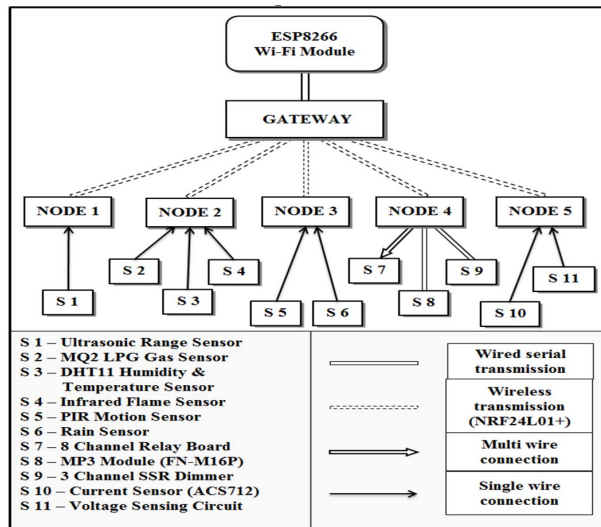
ESP8266
Wi-Fi Module

GATEWAY

NODE 1
NODE 2
NODE 3
NODE 4
NODE 5

S 1
S 2
S 3
S 4
S 5
S 6
S 7
S 8
S 9
S 10
S 11

S 1 – Ultrasonic Range Sensor
S 2 – MQ2 LPG Gas Sensor
S 3 – DHT11 Humidity & Temperature Sensor
S 4 – Infrared Flame Sensor
S 5 – PIR Motion Sensor
S 6 – Rain Sensor
S 7 – 8 Channel Relay Board
S 8 – MP3 Module (FN-M16P)
S 9 – 3 Channel SSR Dimmer
S 10 – Current Sensor (ACS712)
S 11 – Voltage Sensing Circuit

Wired serial transmission
Wireless transmission (NRF24L01+)
Multi wire connection
Single wire connection